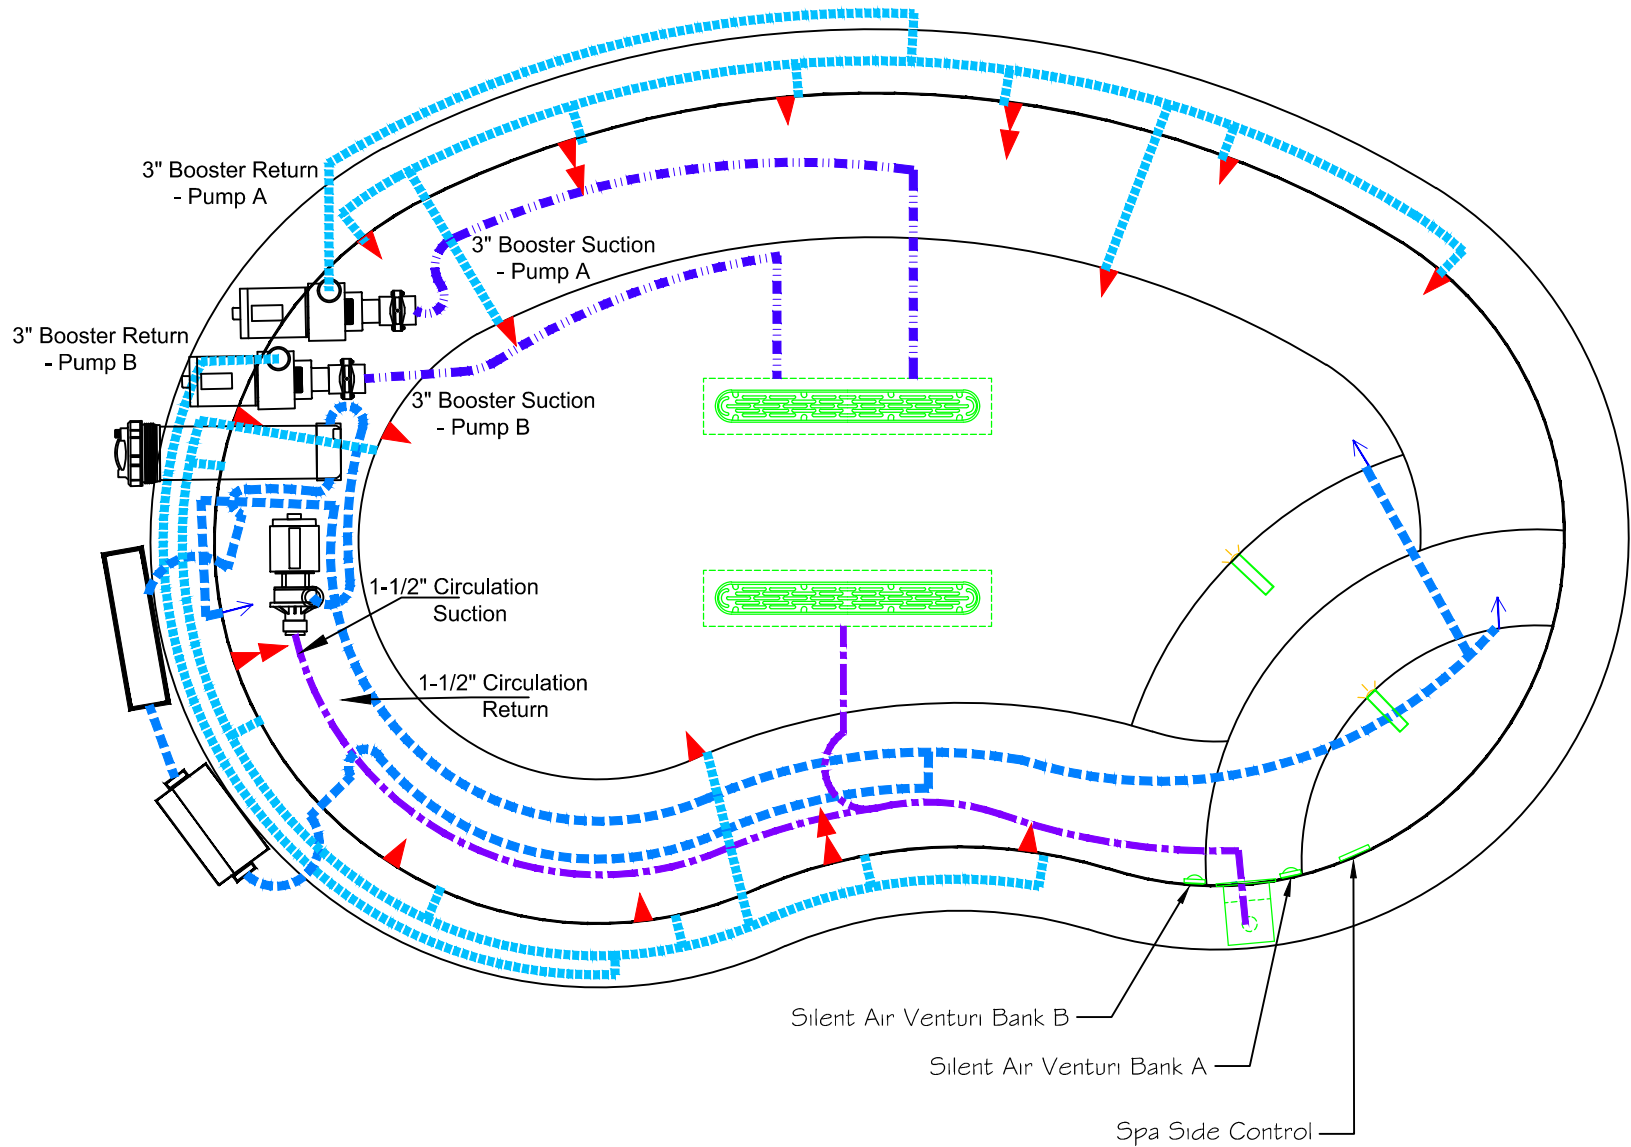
3" Booster Return - Pump A

3" Booster Suction - Pump A

3" Booster Return - Pump B

3" Booster Suction - Pump B

1-1/2" Circulation Suction

1-1/2" Circulation Return

Silent Air Venturi Bank B

Silent Air Venturi Bank A

Spa Side Control